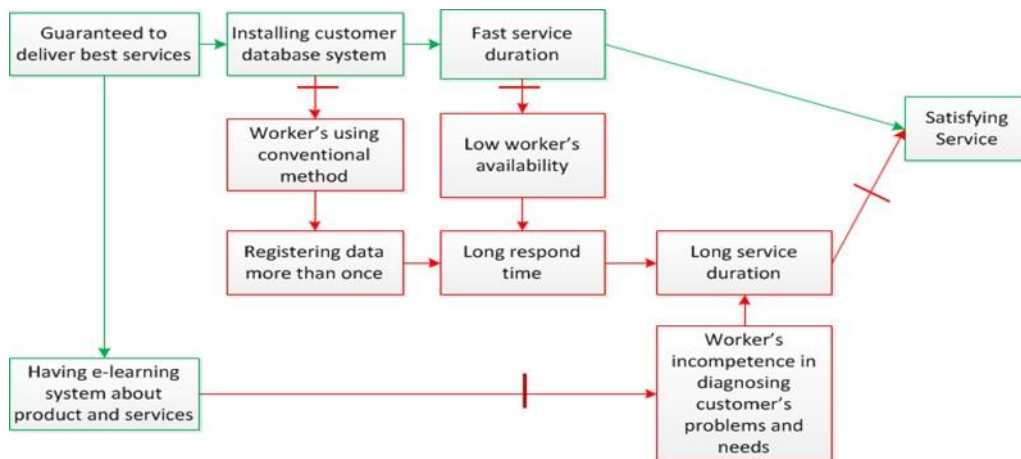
Guaranteed to deliver best services

Installing customer database system

Fast service duration

Satisfying Service

Worker's using conventional method

Low worker's availability

Registering data more than once

Long respond time

Long service duration

Having e-learning system about product and services

Worker's incompetence in diagnosing customer's problems and needs